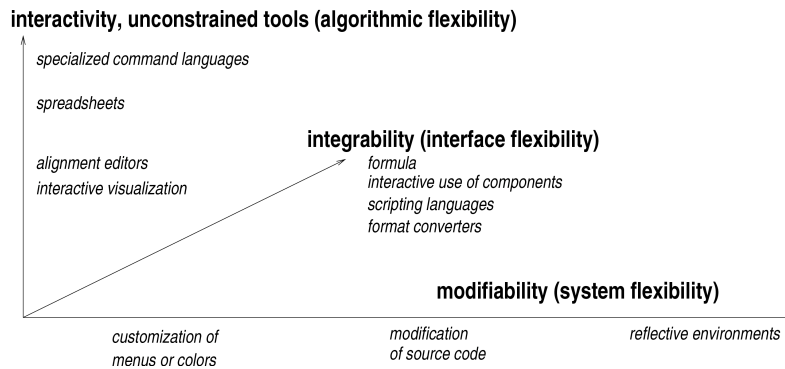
interactivity, unconstrained tools (algorithmic flexibility)

specialized command languages

spreadsheets

alignment editors
interactive visualization

integrability (interface flexibility)

formula
interactive use of components
scripting languages
format converters

modifiability (system flexibility)

customization of menus or colors

modification of source code

reflective environments